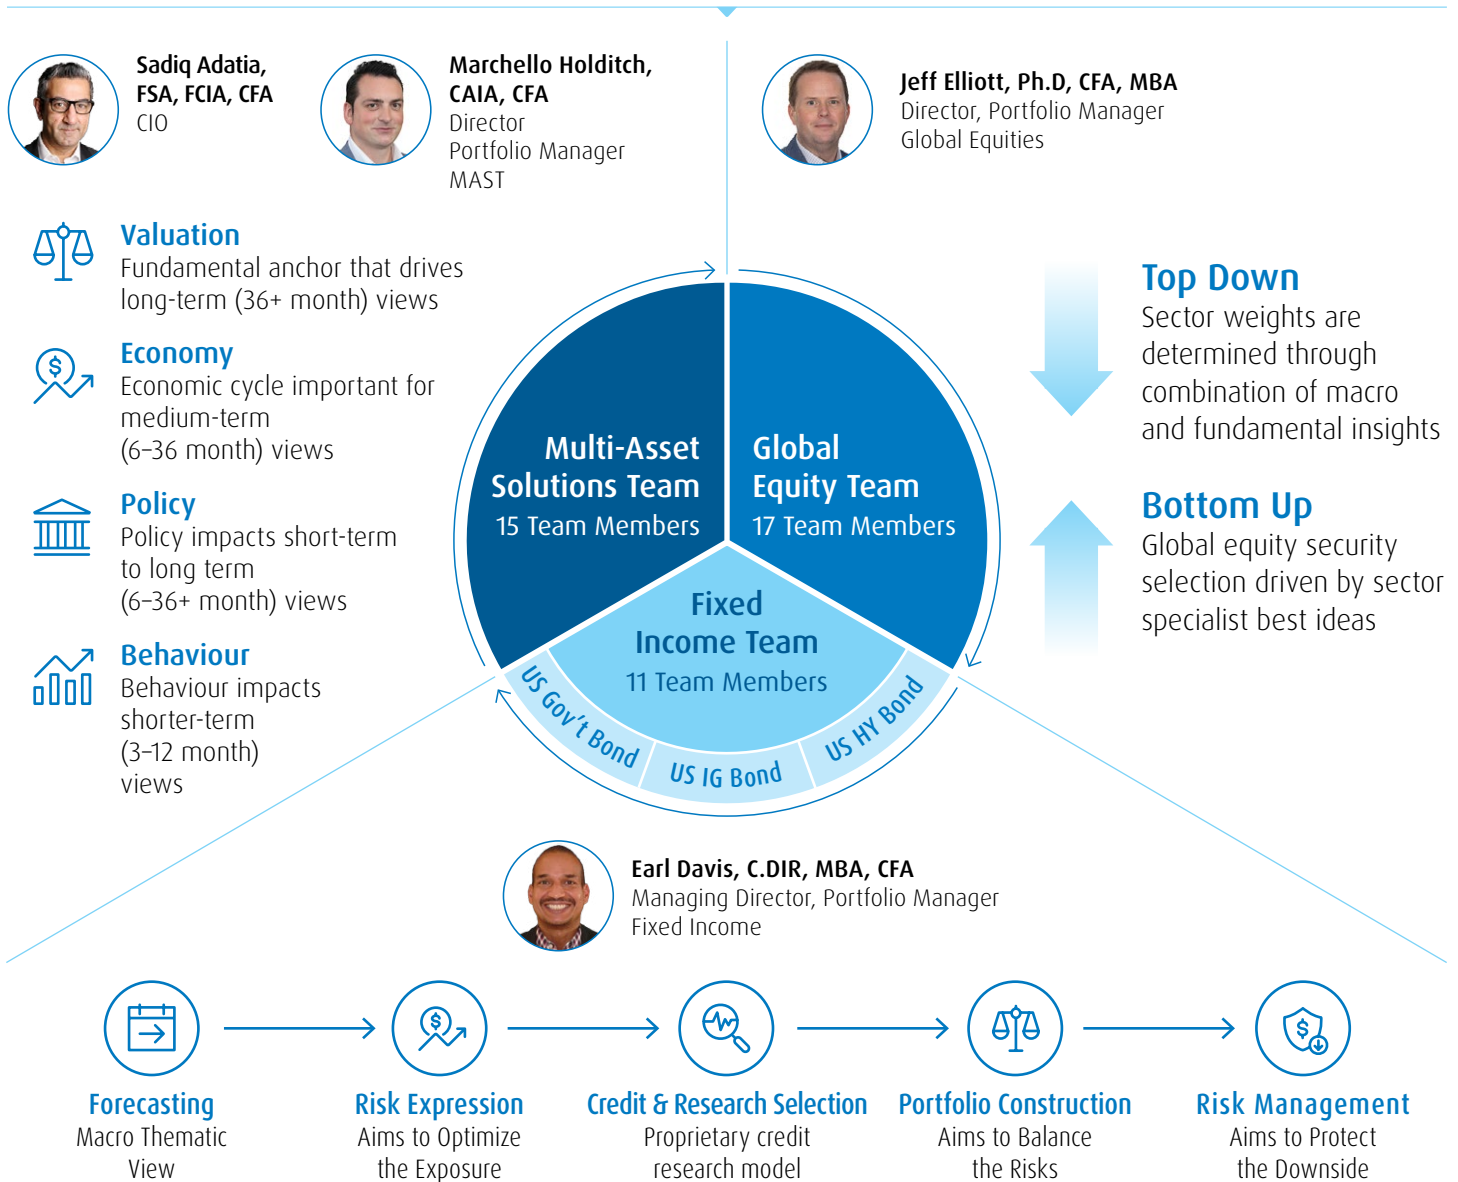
Sadiq Adatia, FSA, FCIA, CFA
CIO

Marchello Holditch, CAIA, CFA
Director
Portfolio Manager
MAST

Jeff Elliott, Ph.D, CFA, MBA
Director, Portfolio Manager
Global Equities

Valuation
Fundamental anchor that drives long-term (36+ month) views

Economy
Economic cycle important for medium-term (6–36 month) views

Policy
Policy impacts short-term to long term (6–36+ month) views

Behaviour
Behaviour impacts shorter-term (3–12 month) views

Multi-Asset Solutions Team
15 Team Members

Global Equity Team
17 Team Members

Fixed Income Team
11 Team Members

US Gov't Bond
US IG Bond
US HY Bond

Top Down
Sector weights are determined through combination of macro and fundamental insights

Bottom Up
Global equity security selection driven by sector specialist best ideas

Earl Davis, C.DIR, MBA, CFA
Managing Director, Portfolio Manager
Fixed Income

Forecasting
Macro Thematic View

Risk Expression
Aims to Optimize the Exposure

Credit & Research Selection
Proprietary credit research model

Portfolio Construction
Aims to Balance the Risks

Risk Management
Aims to Protect the Downside